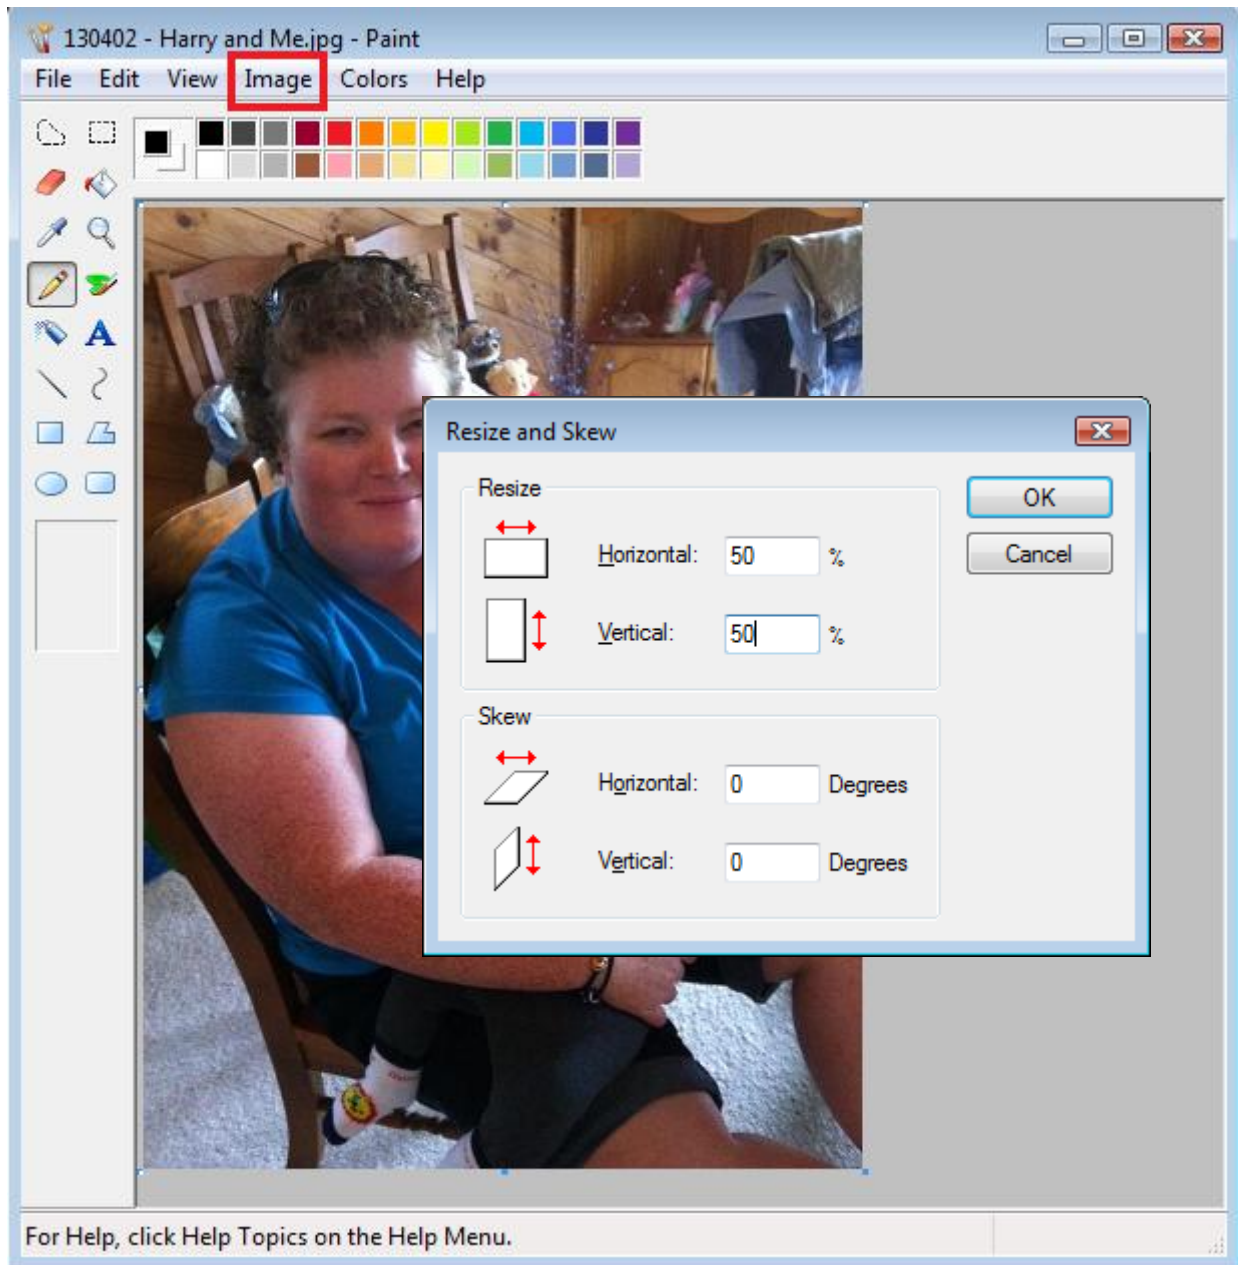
130402 - Harry and Me.jpg - Paint

File Edit View Image Colors Help

A

Resize and Skew

Resize

Horizontal: 50 %

Vertical: 50 %

Skew

Horizontal: 0 Degrees

Vertical: 0 Degrees

OK

Cancel

For Help, click Help Topics on the Help Menu.